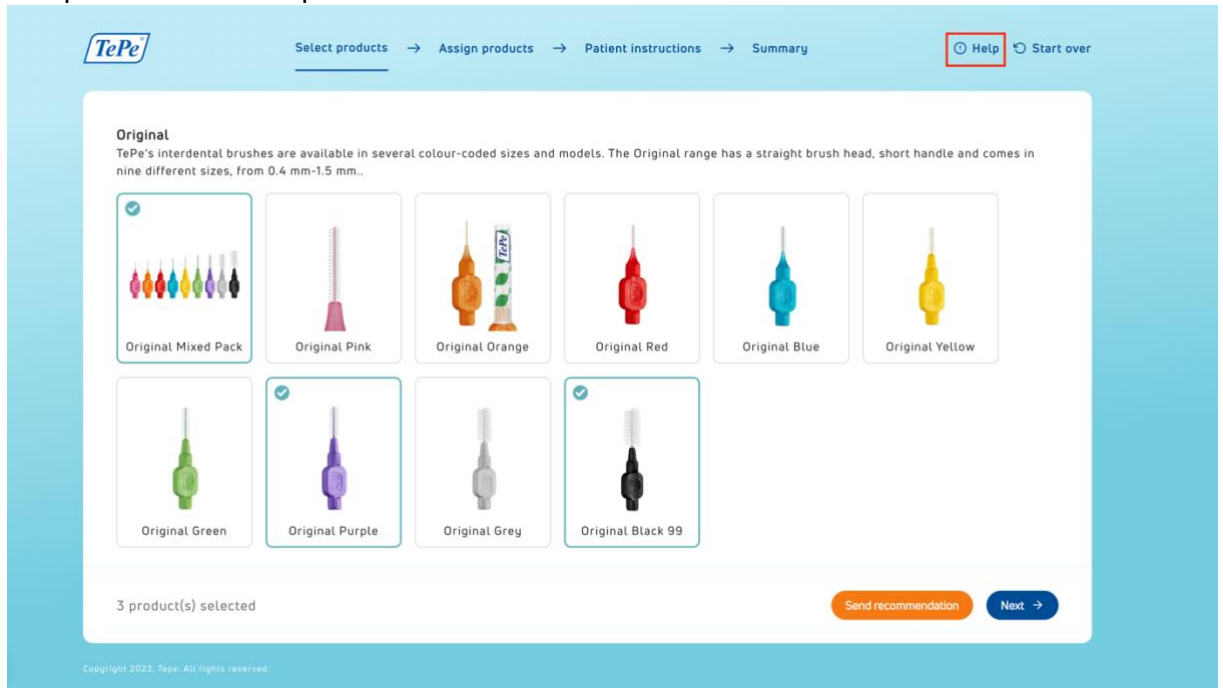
TePe

Select products → Assign products → Patient instructions → Summary

Help Start over

Original

TePe's interdental brushes are available in several colour-coded sizes and models. The Original range has a straight brush head, short handle and comes in nine different sizes, from 0.4 mm-1.5 mm..

Original Mixed Pack

Original Pink

Original Orange

Original Red

Original Blue

Original Yellow

Original Green

Original Purple

Original Grey

Original Black 99

3 product(s) selected

Send recommendation

Next →

Copyright 2023, Tepe. All rights reserved.